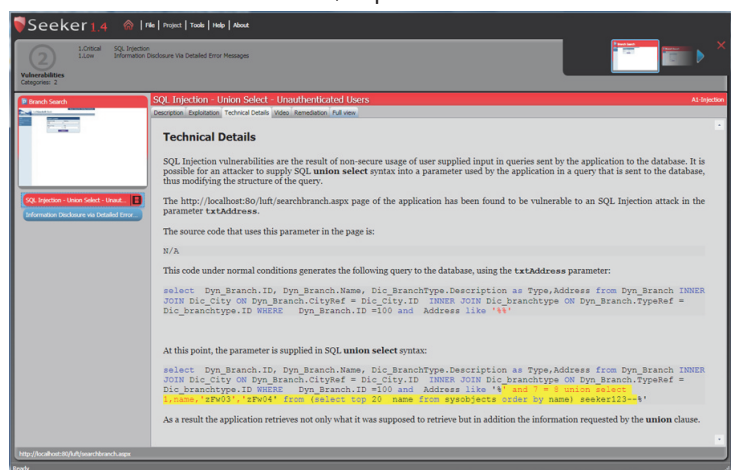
Seeker 1.4 | File | Project | Tools | Help | About

2
1.Critical SQL Injection
1.Low Information Disclosure Via Detailed Error Messages
Vulnerabilities
Categories: 2

Branch Search

SQL Injection - Union Select - Unaut...
Information Disclosure via Detailed Error...

SQL Injection - Union Select - Unauthenticated Users
A1-Injection

Description | Exploitation | Technical Details | Video | Remediation | Full view

Technical Details

SQL Injection vulnerabilities are the result of non-secure usage of user supplied input in queries sent by the application to the database. It is possible for an attacker to supply SQL union select syntax into a parameter used by the application in a query that is sent to the database, thus modifying the structure of the query.

The http://localhost:80/luft/searchbranch.aspx page of the application has been found to be vulnerable to an SQL Injection attack in the parameter txtAddress.

The source code that uses this parameter in the page is:

N/A

This code under normal conditions generates the following query to the database, using the txtAddress parameter:

select Dyn_Branch.ID, Dyn_Branch.Name, Dic_BranchType.Description as Type,Address from Dyn_Branch INNER JOIN Dic_City ON Dyn_Branch.CityRef = Dic_City.ID INNER JOIN Dic_branchtype ON Dyn_Branch.TypeRef = Dic_branchtype.ID WHERE Dyn_Branch.ID =100 and Address like '%%'

At this point, the parameter is supplied in SQL union select syntax:

select Dyn_Branch.ID, Dyn_Branch.Name, Dic_BranchType.Description as Type,Address from Dyn_Branch INNER JOIN Dic_City ON Dyn_Branch.CityRef = Dic_City.ID INNER JOIN Dic_branchtype ON Dyn_Branch.TypeRef = Dic_branchtype.ID WHERE Dyn_Branch.ID =100 and Address like '%' and ? = 5 union select 1,name,'zFw03','zFw04' from (select top 20 name from sysobjects order by name) seeker123--%'

As a result the application retrieves not only what it was supposed to retrieve but in addition the information requested by the union clause.

http://localhost:80/luft/searchbranch.aspx
Ready